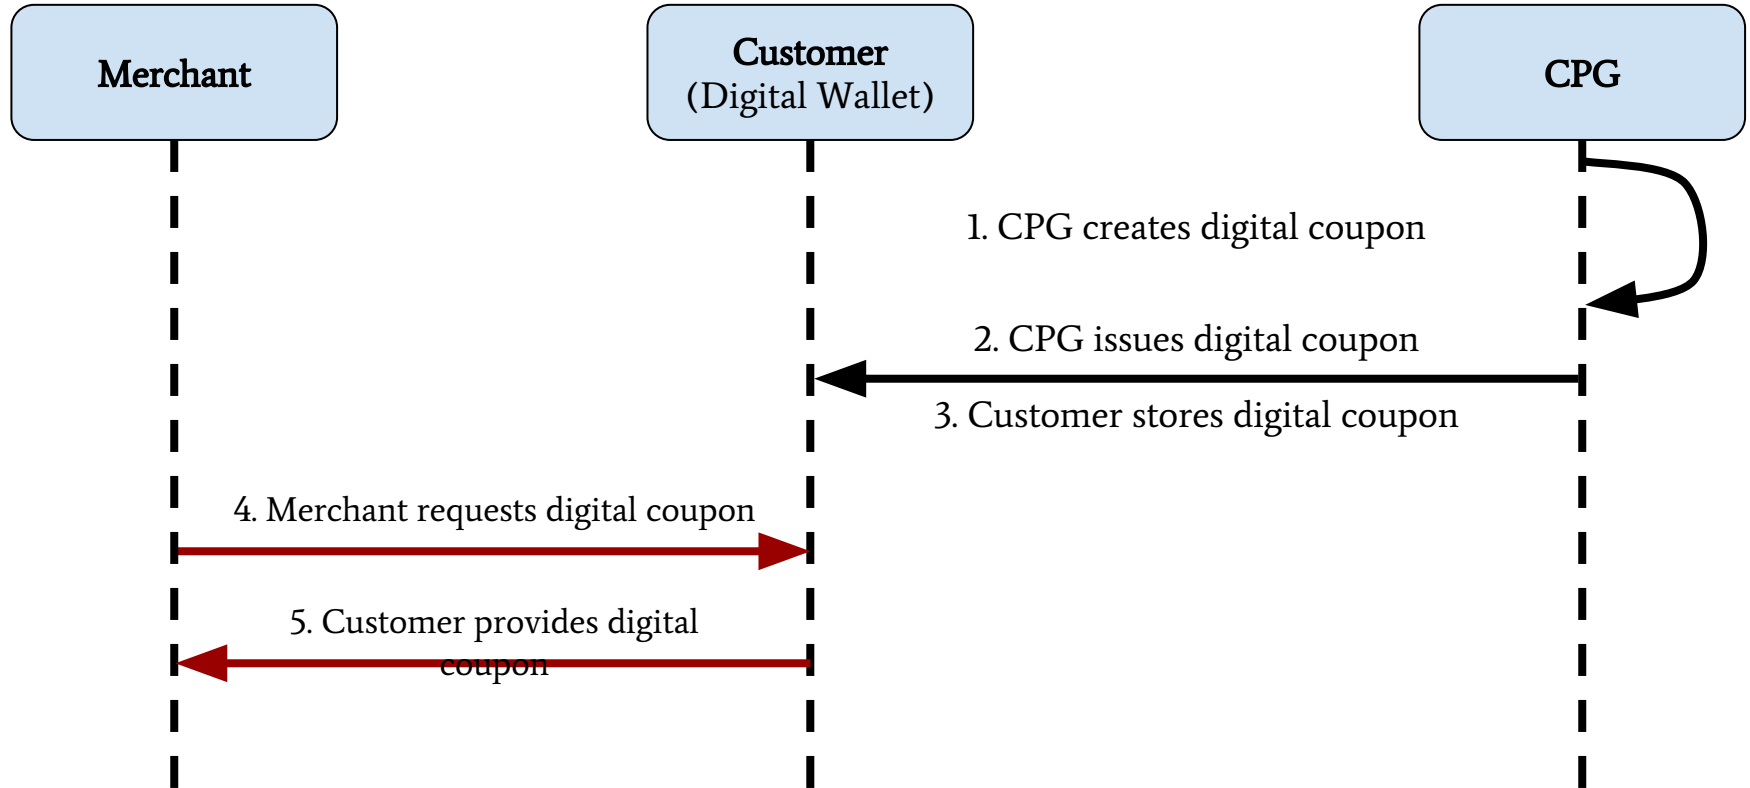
Merchant

Customer
(Digital Wallet)

CPG

1. CPG creates digital coupon

2. CPG issues digital coupon

3. Customer stores digital coupon

4. Merchant requests digital coupon

5. Customer provides digital coupon